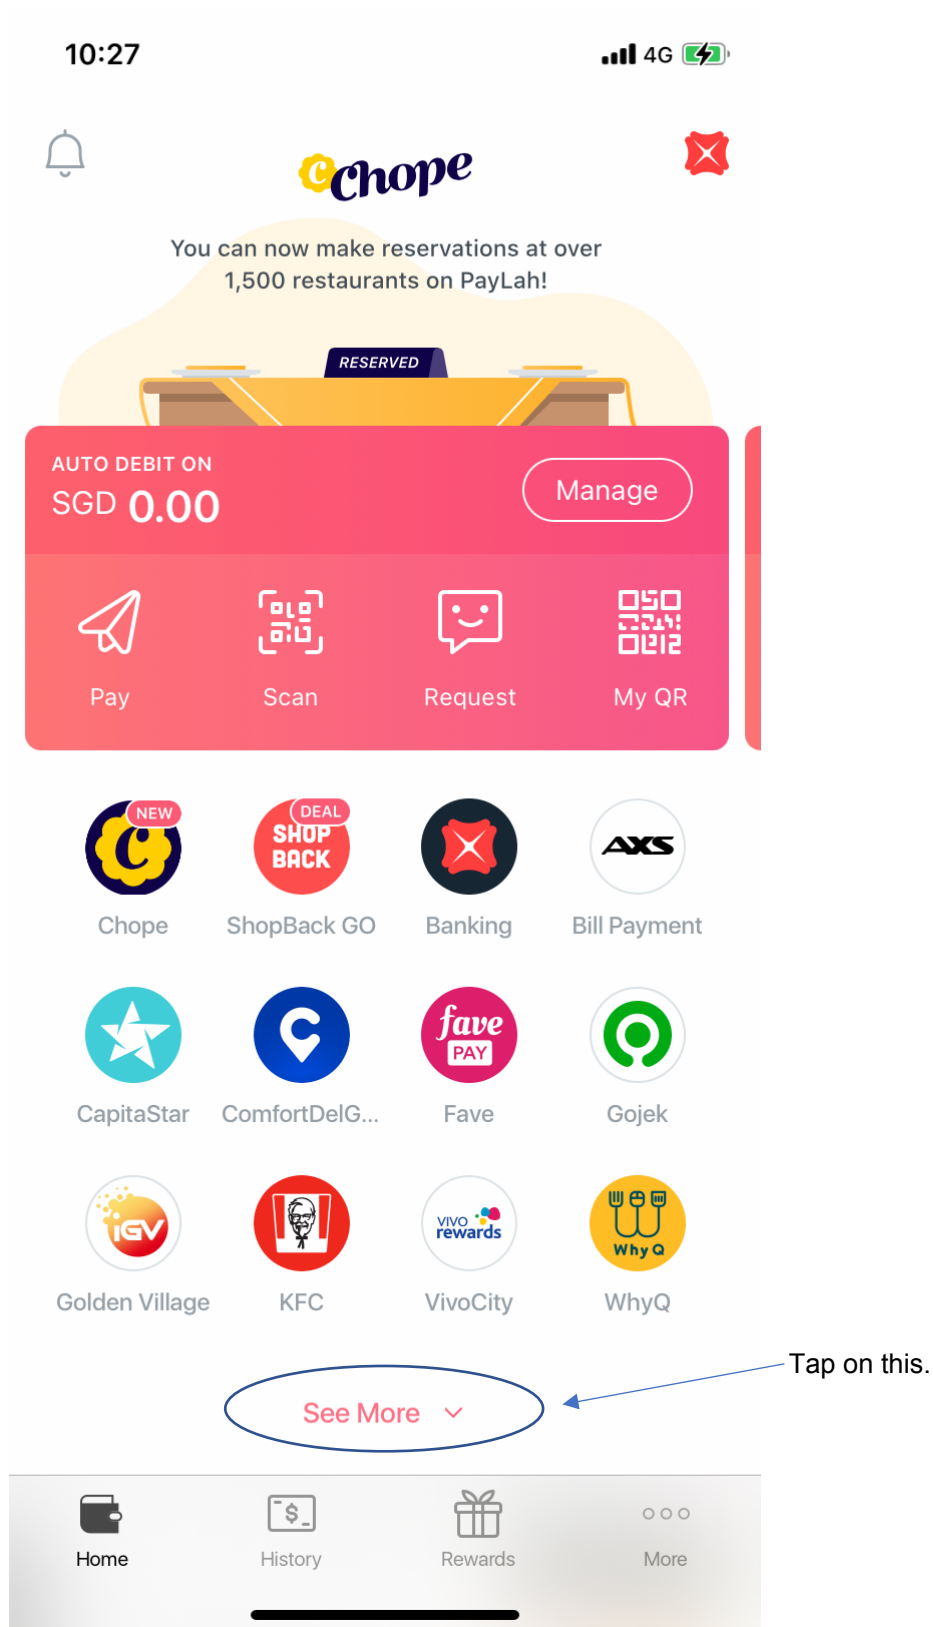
10:27

4G

Chope

You can now make reservations at over 1,500 restaurants on PayLah!

RESERVED

AUTO DEBIT ON

SGD 0.00

Manage

Pay

Scan

Request

My QR

NEW

Chope

DEAL

SHOP BACK

ShopBack GO

Banking

AXS

Bill Payment

CapitaStar

ComfortDelG...

fave PAY

Fave

Gojek

GV

Golden Village

KFC

vivo rewards

VivoCity

Why Q

WhyQ

Tap on this.

See More

Home

History

Rewards

More